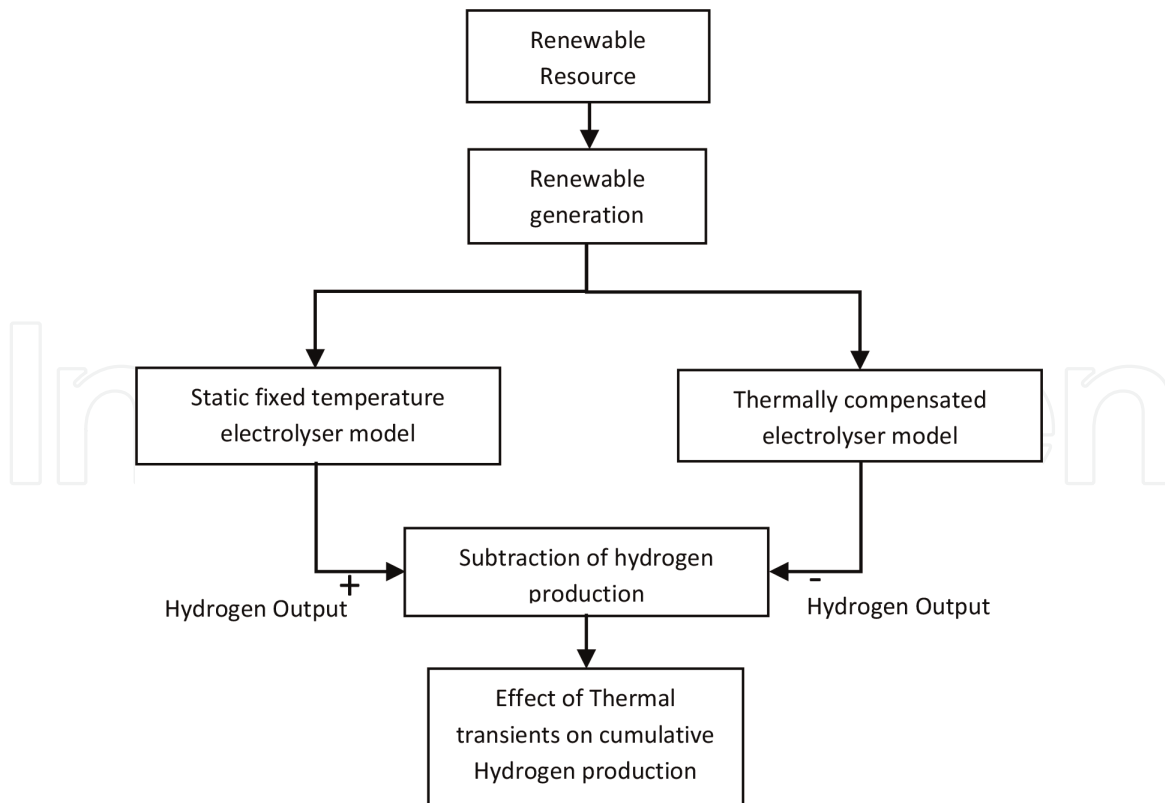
Renewable Resource

Renewable generation

Static fixed temperature electrolyser model

Thermally compensated electrolyser model

Subtraction of hydrogen production

+

Hydrogen Output

-

Hydrogen Output

Effect of Thermal transients on cumulative Hydrogen production